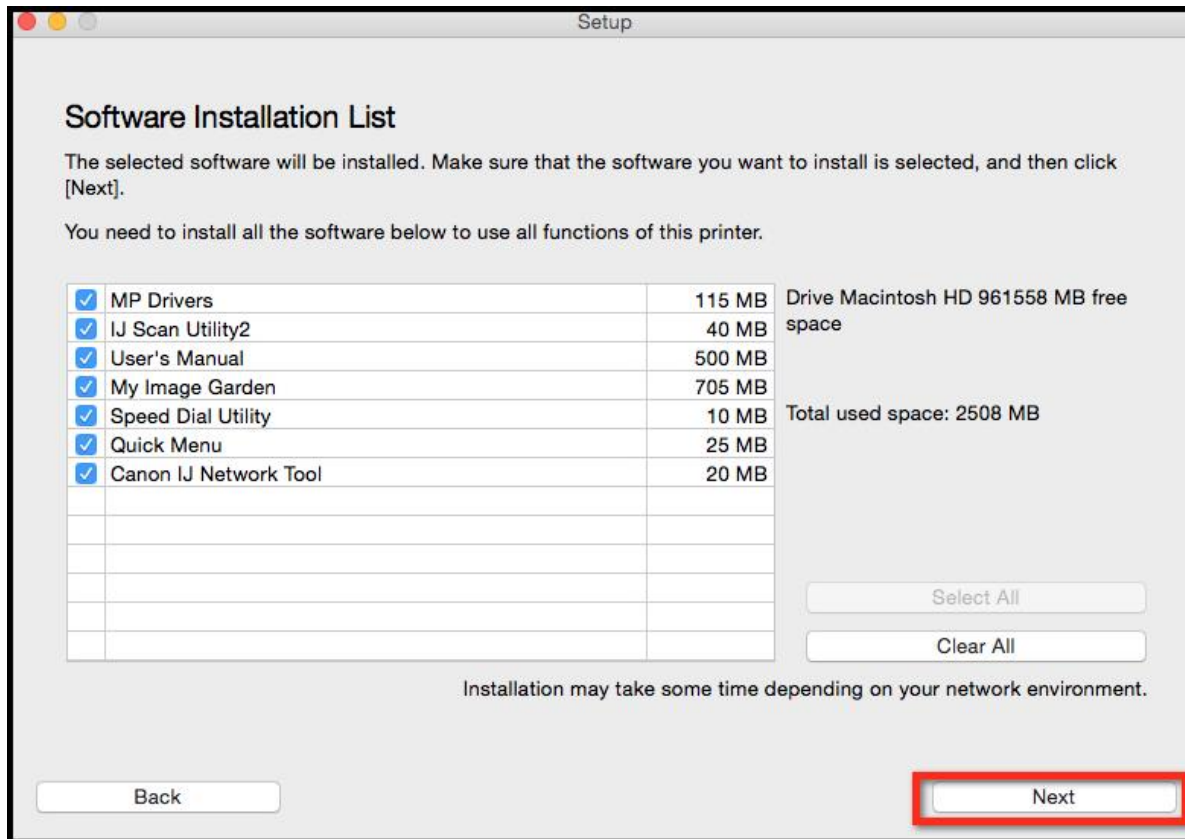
Setup

Software Installation List

The selected software will be installed. Make sure that the software you want to install is selected, and then click [Next].

You need to install all the software below to use all functions of this printer.

| | | |
|---|---|---|
| ☑ | MP Drivers | 115 MB |
| ☑ | IJ Scan Utility2 | 40 MB |
| ☑ | User's Manual | 500 MB |
| ☑ | My Image Garden | 705 MB |
| ☑ | Speed Dial Utility | 10 MB |
| ☑ | Quick Menu | 25 MB |
| ☑ | Canon IJ Network Tool | 20 MB |

Drive Macintosh HD 961558 MB free space

Total used space: 2508 MB

Select All

Clear All

Installation may take some time depending on your network environment.

Back

Next